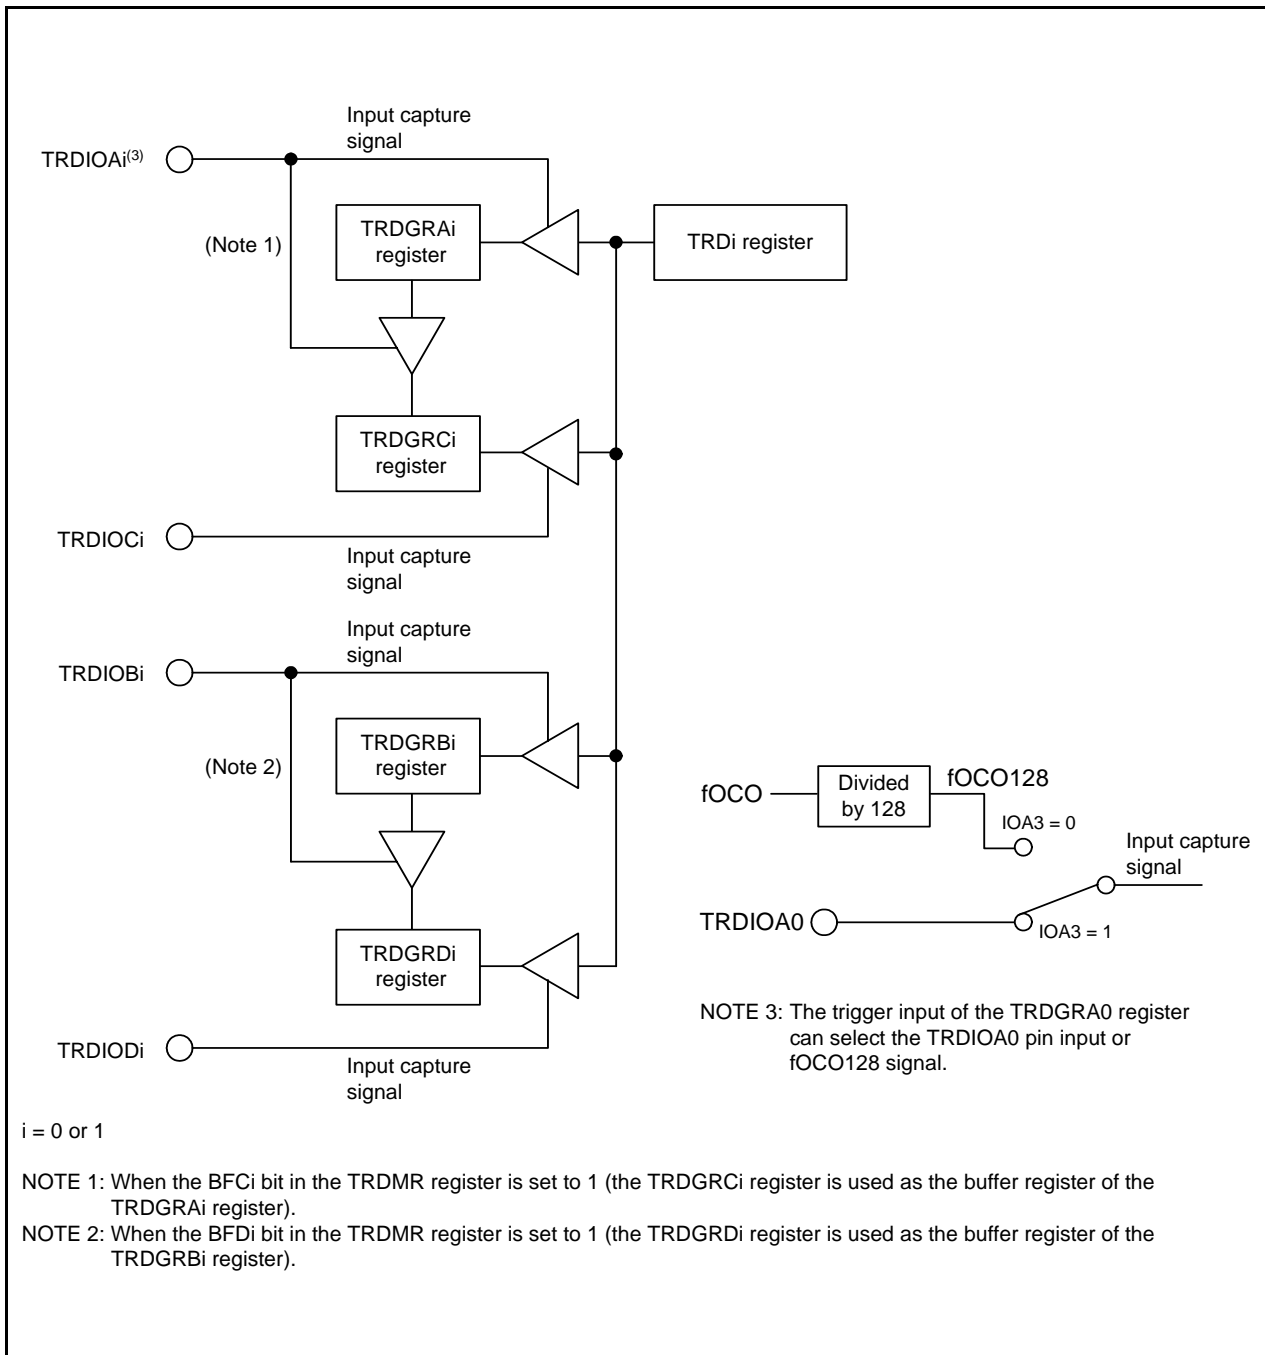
Input capture signal

TRDIOAi$^{(3)}$

TRDGRAi register

(Note 1)

TRDi register

TRDGRCi register

TRDIOCi

Input capture signal

Input capture signal

TRDIOBi

TRDGRBi register

(Note 2)

TRDGRDi register

TRDIODi

Input capture signal

fOCO

Divided by 128

fOCO128

IOA3 = 0

Input capture signal

TRDIOA0

IOA3 = 1

NOTE 3: The trigger input of the TRDGRA0 register can select the TRDIOA0 pin input or fOCO128 signal.

i = 0 or 1

NOTE 1: When the BFCi bit in the TRDMR register is set to 1 (the TRDGRCi register is used as the buffer register of the TRDGRAi register).
NOTE 2: When the BFDi bit in the TRDMR register is set to 1 (the TRDGRDi register is used as the buffer register of the TRDGRBi register).